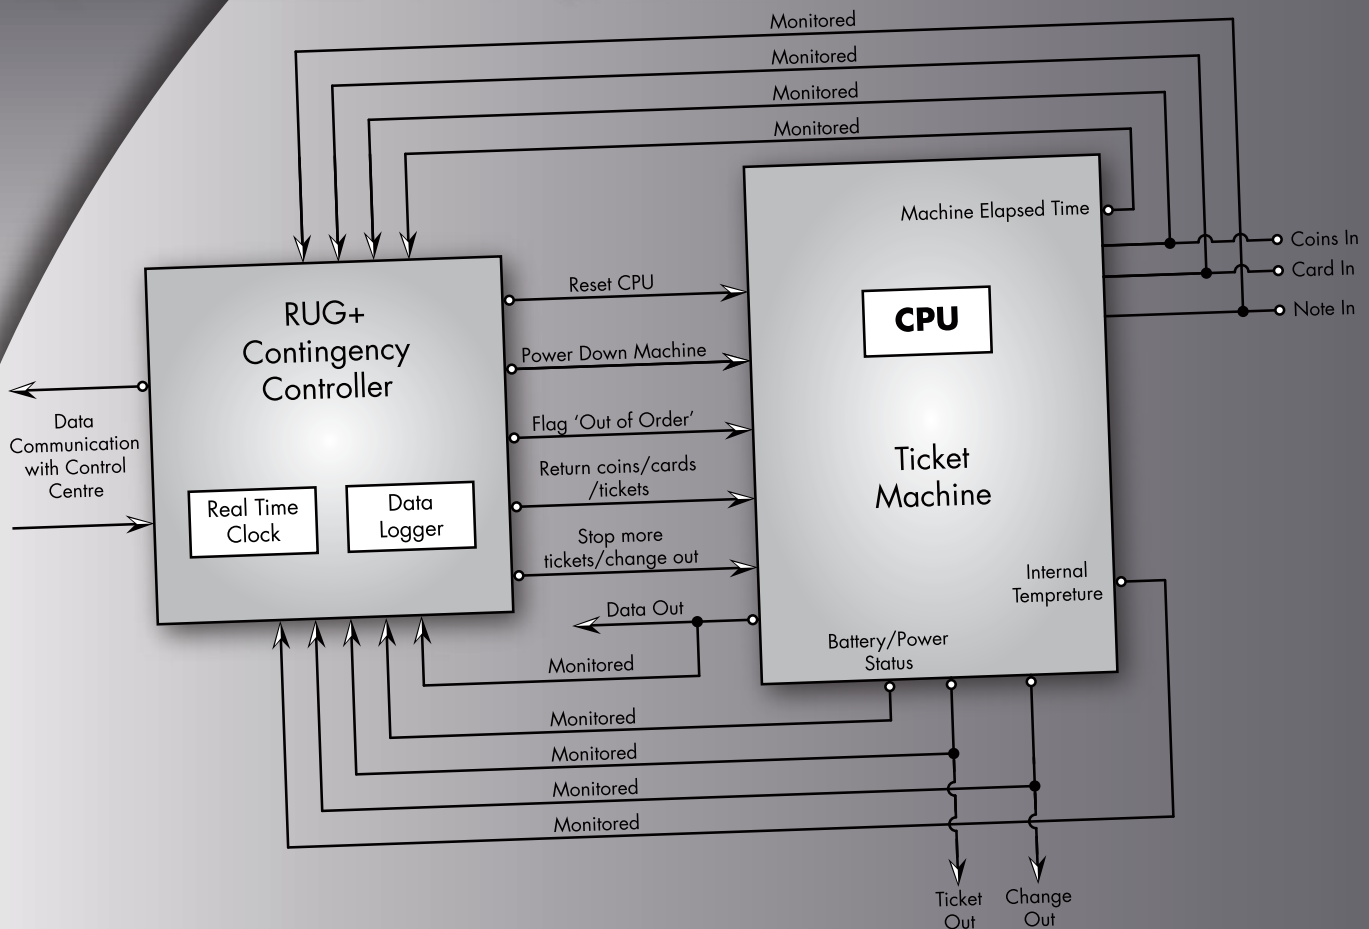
Monitored
Monitored
Monitored
Monitored

Machine Elapsed Time

Coins In
Card In
Note In

RUG+ Contingency Controller

Data Communication with Control Centre

Real Time Clock

Data Logger

Reset CPU
Power Down Machine
Flag 'Out of Order'
Return coins/cards /tickets
Stop more tickets/change out
Data Out

CPU

Ticket Machine

Internal Tempreture

Battery/Power Status

Monitored
Monitored
Monitored
Monitored
Monitored

Ticket Out
Change Out